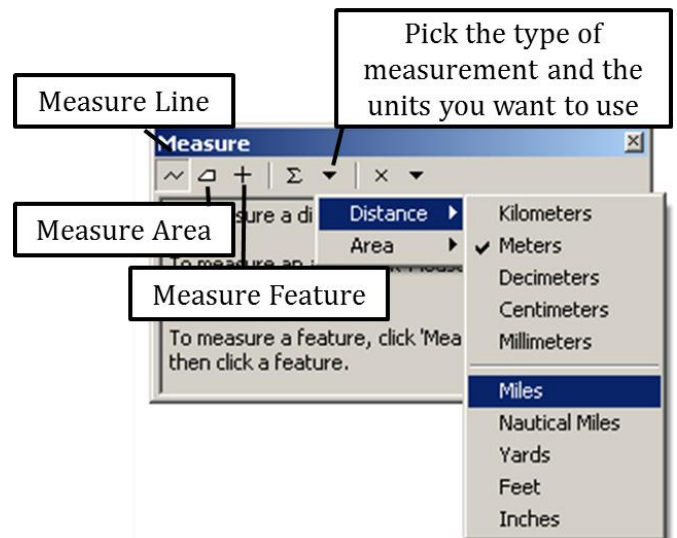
Pick the type of measurement and the units you want to use

Measure Line

Measure

Measure Area

Measure Feature

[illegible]sure a di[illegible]

To measure an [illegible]

To measure a feature, click 'Mea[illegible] then click a feature.

Distance

Area

Kilometers
Meters
Decimeters
Centimeters
Millimeters
Miles
Nautical Miles
Yards
Feet
Inches